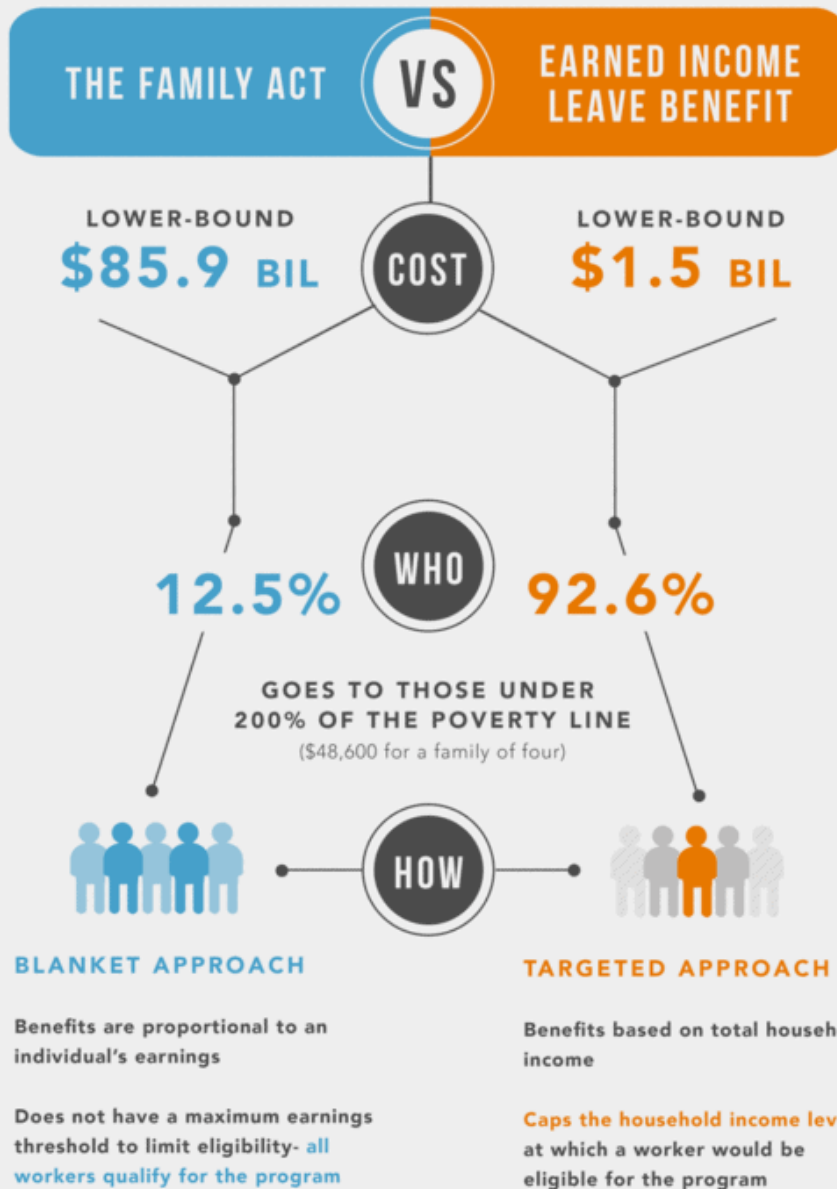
THE FAMILY ACT

VS

EARNED INCOME LEAVE BENEFIT

LOWER-BOUND
$85.9 BIL

COST

LOWER-BOUND
$1.5 BIL

12.5%

WHO

92.6%

GOES TO THOSE UNDER 200% OF THE POVERTY LINE
($48,600 for a family of four)

HOW

BLANKET APPROACH

Benefits are proportional to an individual's earnings

Does not have a maximum earnings threshold to limit eligibility- all workers qualify for the program

TARGETED APPROACH

Benefits based on total househ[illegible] income

Caps the household income lev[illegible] at which a worker would be eligible for the program